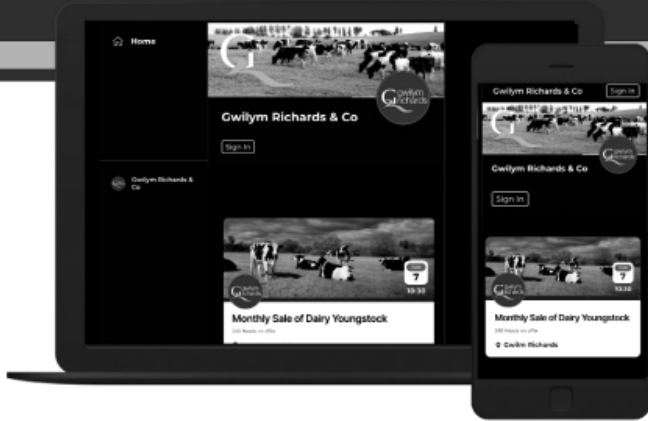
Home

Gwilym Richards & Co

Gwilym Richards & Co

Sign In

Gwilym Richards

7
10:30

Monthly Sale of Dairy Youngstock

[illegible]

Gwilym Richards & Co

Sign In

Gwilym Richards & Co

Sign In

7
10:30

Monthly Sale of Dairy Youngstock

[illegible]

Gwilym Richards